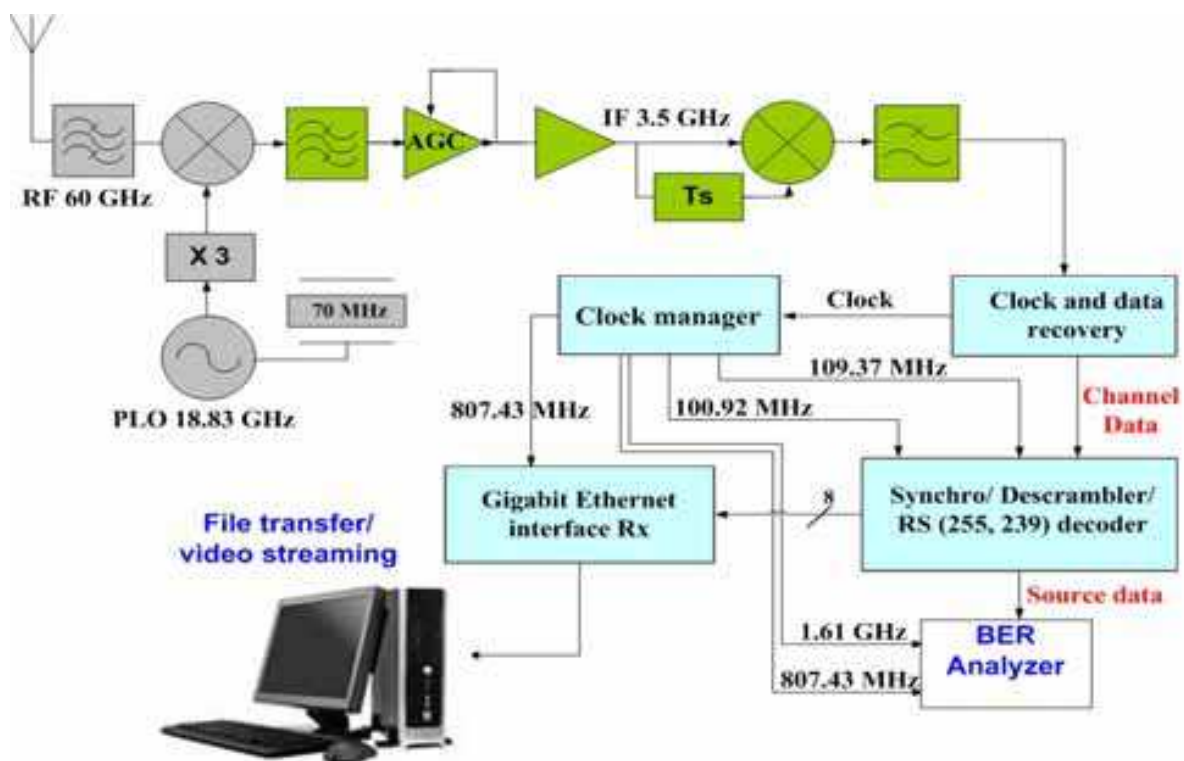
AGC

IF 3.5 GHz

Ts

RF 60 GHz

X 3

70 MHz

PLO 18.83 GHz

Clock manager

Clock

Clock and data recovery

109.37 MHz

807.43 MHz

100.92 MHz

Channel Data

Gigabit Ethernet interface Rx

8

Synchro/ Descrambler/ RS (255, 239) decoder

File transfer/ video streaming

Source data

1.61 GHz

807.43 MHz

BER Analyzer